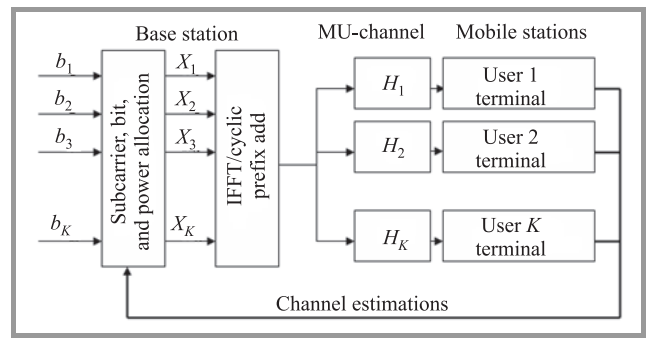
Base station

MU-channel

Mobile stations

$b_1$

$b_2$

$b_3$

$b_K$

Subcarrier, bit, and power allocation

$X_1$

$X_2$

$X_3$

$X_K$

IFFT/cyclic prefix add

$H_1$

$H_2$

$H_K$

User 1 terminal

User 2 terminal

User $K$ terminal

Channel estimations